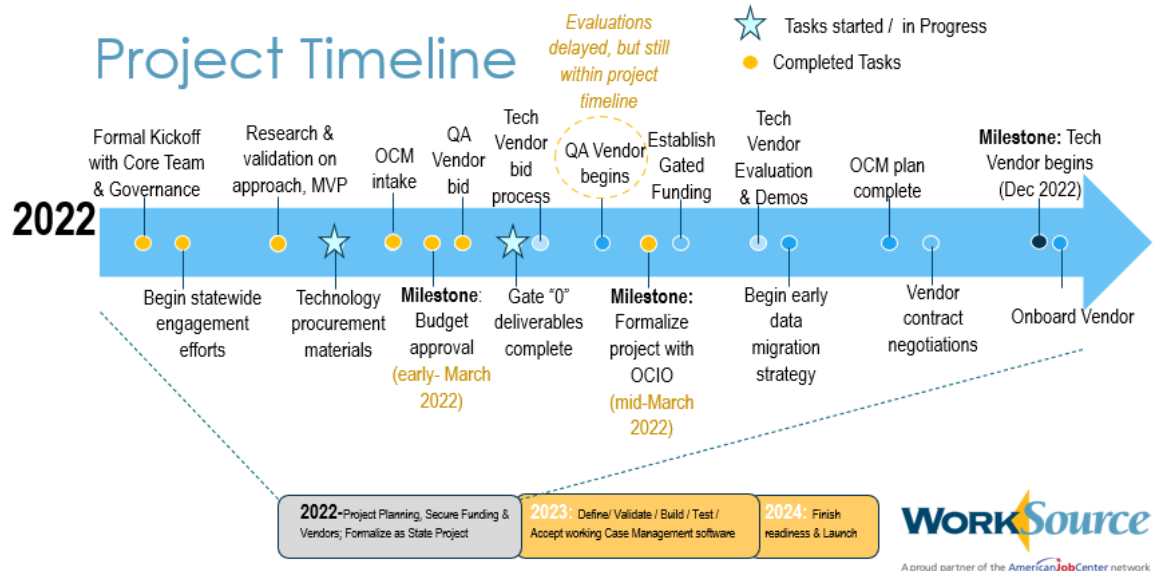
Project Timeline

Evaluations delayed, but still within project timeline

Tasks started / in Progress

Completed Tasks

2022

Formal Kickoff with Core Team & Governance

Research & validation on approach, MVP

OCM intake

QA Vendor bid

Tech Vendor bid process

QA Vendor begins

Establish Gated Funding

Tech Vendor Evaluation & Demos

OCM plan complete

**Milestone:** Tech Vendor begins (Dec 2022)

Begin statewide engagement efforts

Technology procurement materials

**Milestone**: Budget approval (early- March 2022)

Gate "0" deliverables complete

**Milestone:** Formalize project with OCIO (mid-March 2022)

Begin early data migration strategy

Vendor contract negotiations

Onboard Vendor

2022-Project Planning, Secure Funding & Vendors; Formalize as State Project

2023: Define/ Validate / Build / Test / Accept working Case Management software

2024: Finish readiness & Launch

WorkSource

A proud partner of the AmericanJobCenter network